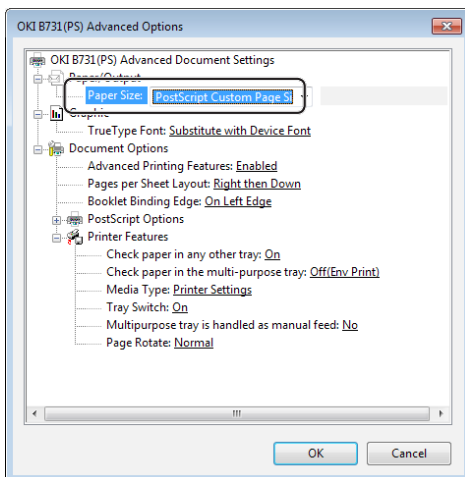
OKI B731(PS) Advanced Options

OKI B731(PS) Advanced Document Settings
Paper/Output
Paper Size: PostScript Custom Page Si
Graphic
TrueType Font: Substitute with Device Font
Document Options
Advanced Printing Features: Enabled
Pages per Sheet Layout: Right then Down
Booklet Binding Edge: On Left Edge
PostScript Options
Printer Features
Check paper in any other tray: On
Check paper in the multi-purpose tray: Off(Env Print)
Media Type: Printer Settings
Tray Switch: On
Multipurpose tray is handled as manual feed: No
Page Rotate: Normal

OK
Cancel